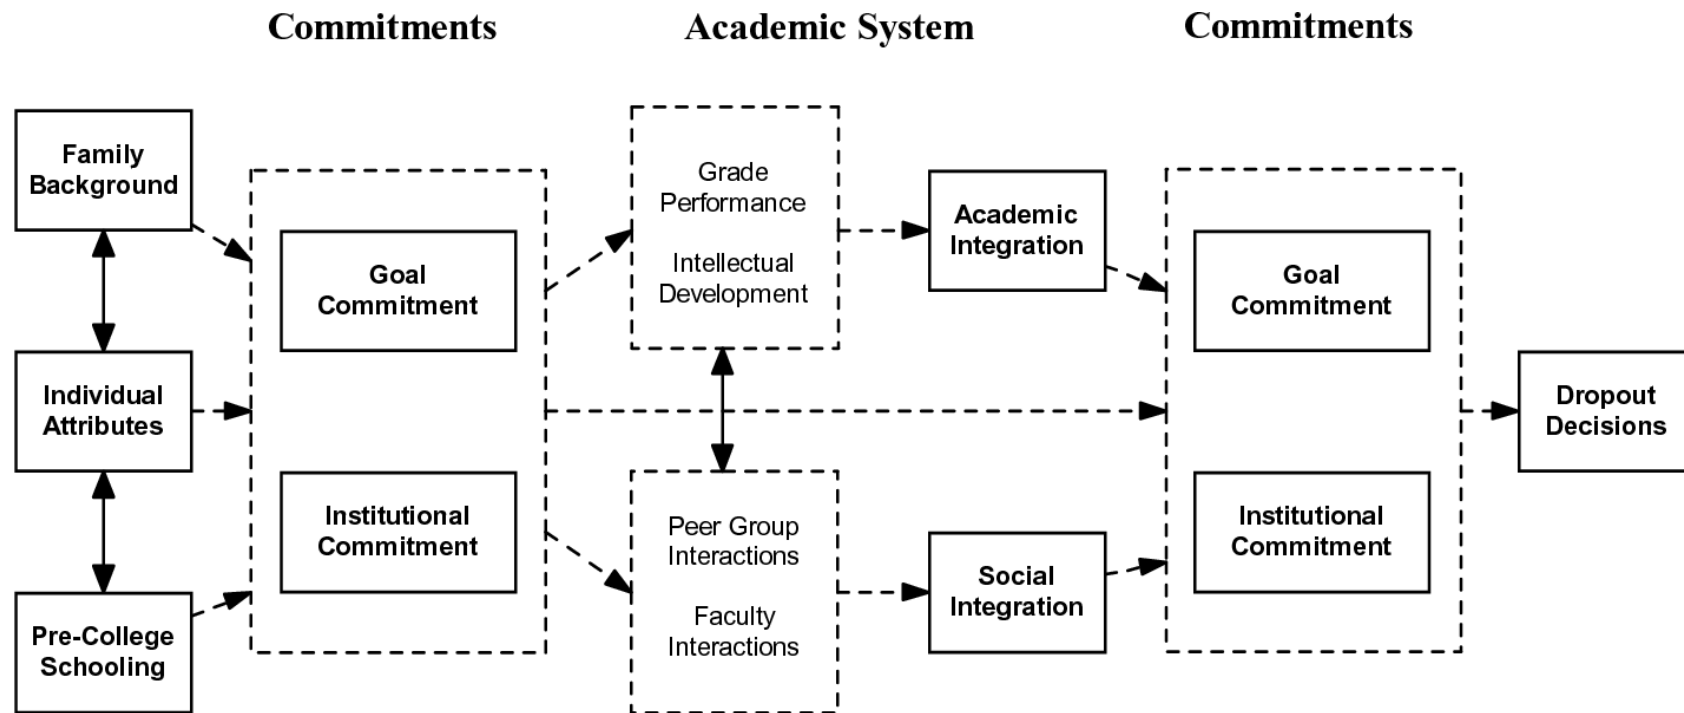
Commitments

Academic System

Commitments

Family Background

Individual Attributes

Pre-College Schooling

Goal Commitment

Institutional Commitment

Grade Performance

Intellectual Development

Peer Group Interactions

Faculty Interactions

Academic Integration

Social Integration

Goal Commitment

Institutional Commitment

Dropout Decisions